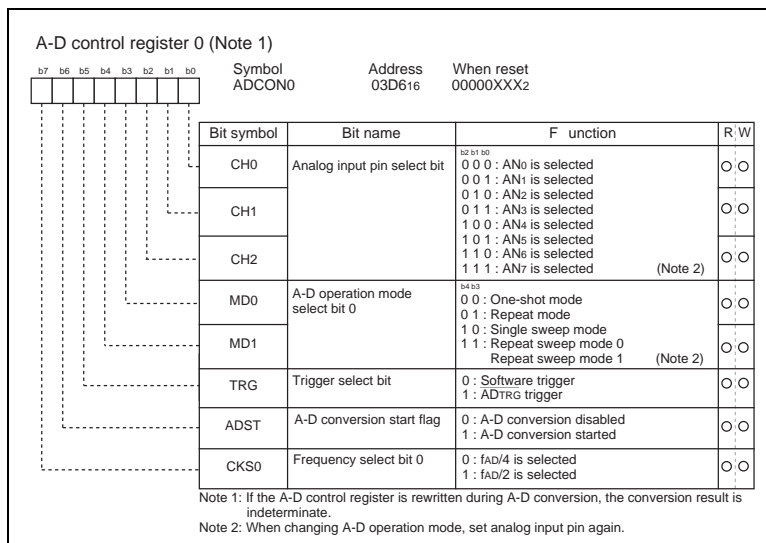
A-D control register 0 (Note 1)

b7 b6 b5 b4 b3 b2 b1 b0

Symbol ADCON0

Address $03D6_{16}$

When reset $00000XXX_2$

| Bit symbol | Bit name | Function | R | W |
|---|---|---|---|---|
| CH0 | Analog input pin select bit | b2 b1 b0<br>0 0 0 : $AN_0$ is selected<br>0 0 1 : $AN_1$ is selected<br>0 1 0 : $AN_2$ is selected<br>0 1 1 : $AN_3$ is selected<br>1 0 0 : $AN_4$ is selected<br>1 0 1 : $AN_5$ is selected<br>1 1 0 : $AN_6$ is selected<br>1 1 1 : $AN_7$ is selected (Note 2) | ○ | ○ |
| CH1 | | | ○ | ○ |
| CH2 | | | ○ | ○ |
| MD0 | A-D operation mode select bit 0 | b4 b3<br>0 0 : One-shot mode<br>0 1 : Repeat mode<br>1 0 : Single sweep mode<br>1 1 : Repeat sweep mode 0<br>Repeat sweep mode 1 (Note 2) | ○ | ○ |
| MD1 | | | ○ | ○ |
| TRG | Trigger select bit | 0 : Software trigger<br>1 : $\overline{ADTRG}$ trigger | ○ | ○ |
| ADST | A-D conversion start flag | 0 : A-D conversion disabled<br>1 : A-D conversion started | ○ | ○ |
| CKS0 | Frequency select bit 0 | 0 : $f_{AD}/4$ is selected<br>1 : $f_{AD}/2$ is selected | ○ | ○ |

Note 1: If the A-D control register is rewritten during A-D conversion, the conversion result is indeterminate.
Note 2: When changing A-D operation mode, set analog input pin again.